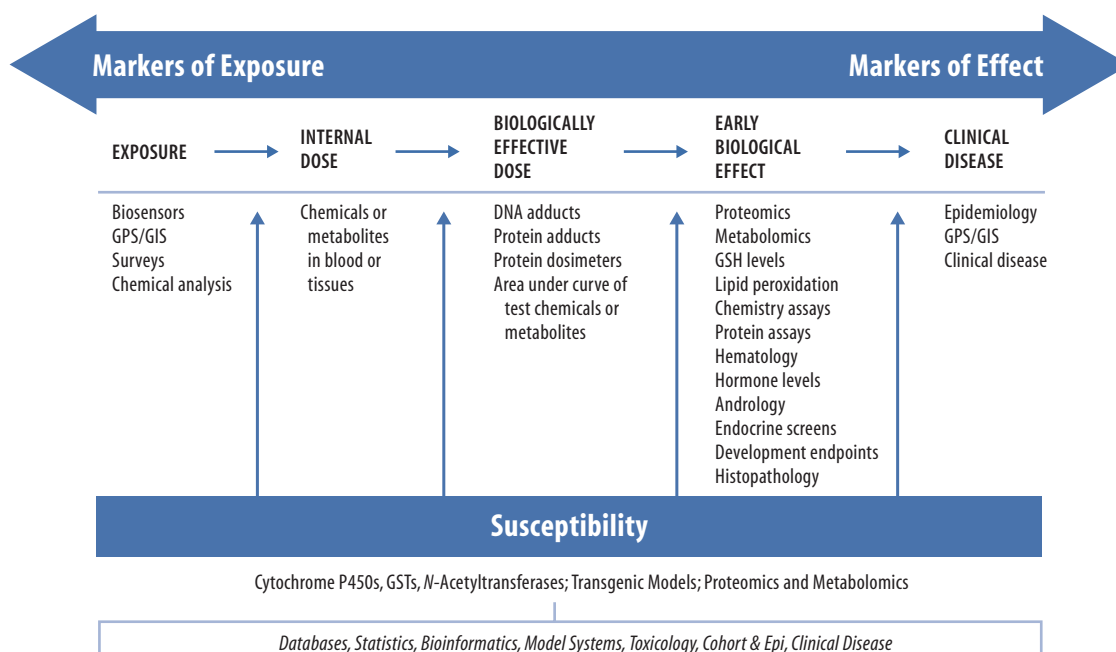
Markers of Exposure

Markers of Effect

EXPOSURE

INTERNAL DOSE

BIOLOGICALLY EFFECTIVE DOSE

EARLY BIOLOGICAL EFFECT

CLINICAL DISEASE

Biosensors
GPS/GIS
Surveys
Chemical analysis

Chemicals or metabolites in blood or tissues

DNA adducts
Protein adducts
Protein dosimeters
Area under curve of test chemicals or metabolites

Proteomics
Metabolomics
GSH levels
Lipid peroxidation
Chemistry assays
Protein assays
Hematology
Hormone levels
Andrology
Endocrine screens
Development endpoints
Histopathology

Epidemiology
GPS/GIS
Clinical disease

Susceptibility

Cytochrome P450s, GSTs, N-Acetyltransferases; Transgenic Models; Proteomics and Metabolomics

Databases, Statistics, Bioinformatics, Model Systems, Toxicology, Cohort & Epi, Clinical Disease